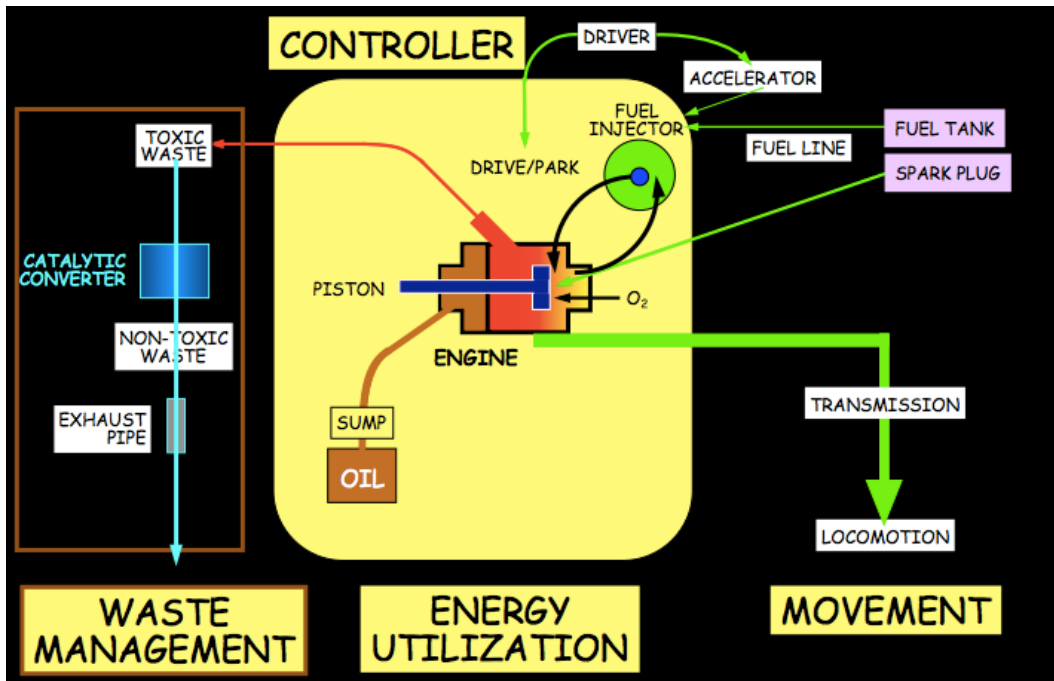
CONTROLLER

DRIVER

ACCELERATOR

FUEL INJECTOR

FUEL TANK

FUEL LINE

DRIVE/PARK

SPARK PLUG

TOXIC WASTE

CATALYTIC CONVERTER

NON-TOXIC WASTE

EXHAUST PIPE

PISTON

$O_2$

ENGINE

SUMP

OIL

TRANSMISSION

LOCOMOTION

WASTE MANAGEMENT

ENERGY UTILIZATION

MOVEMENT